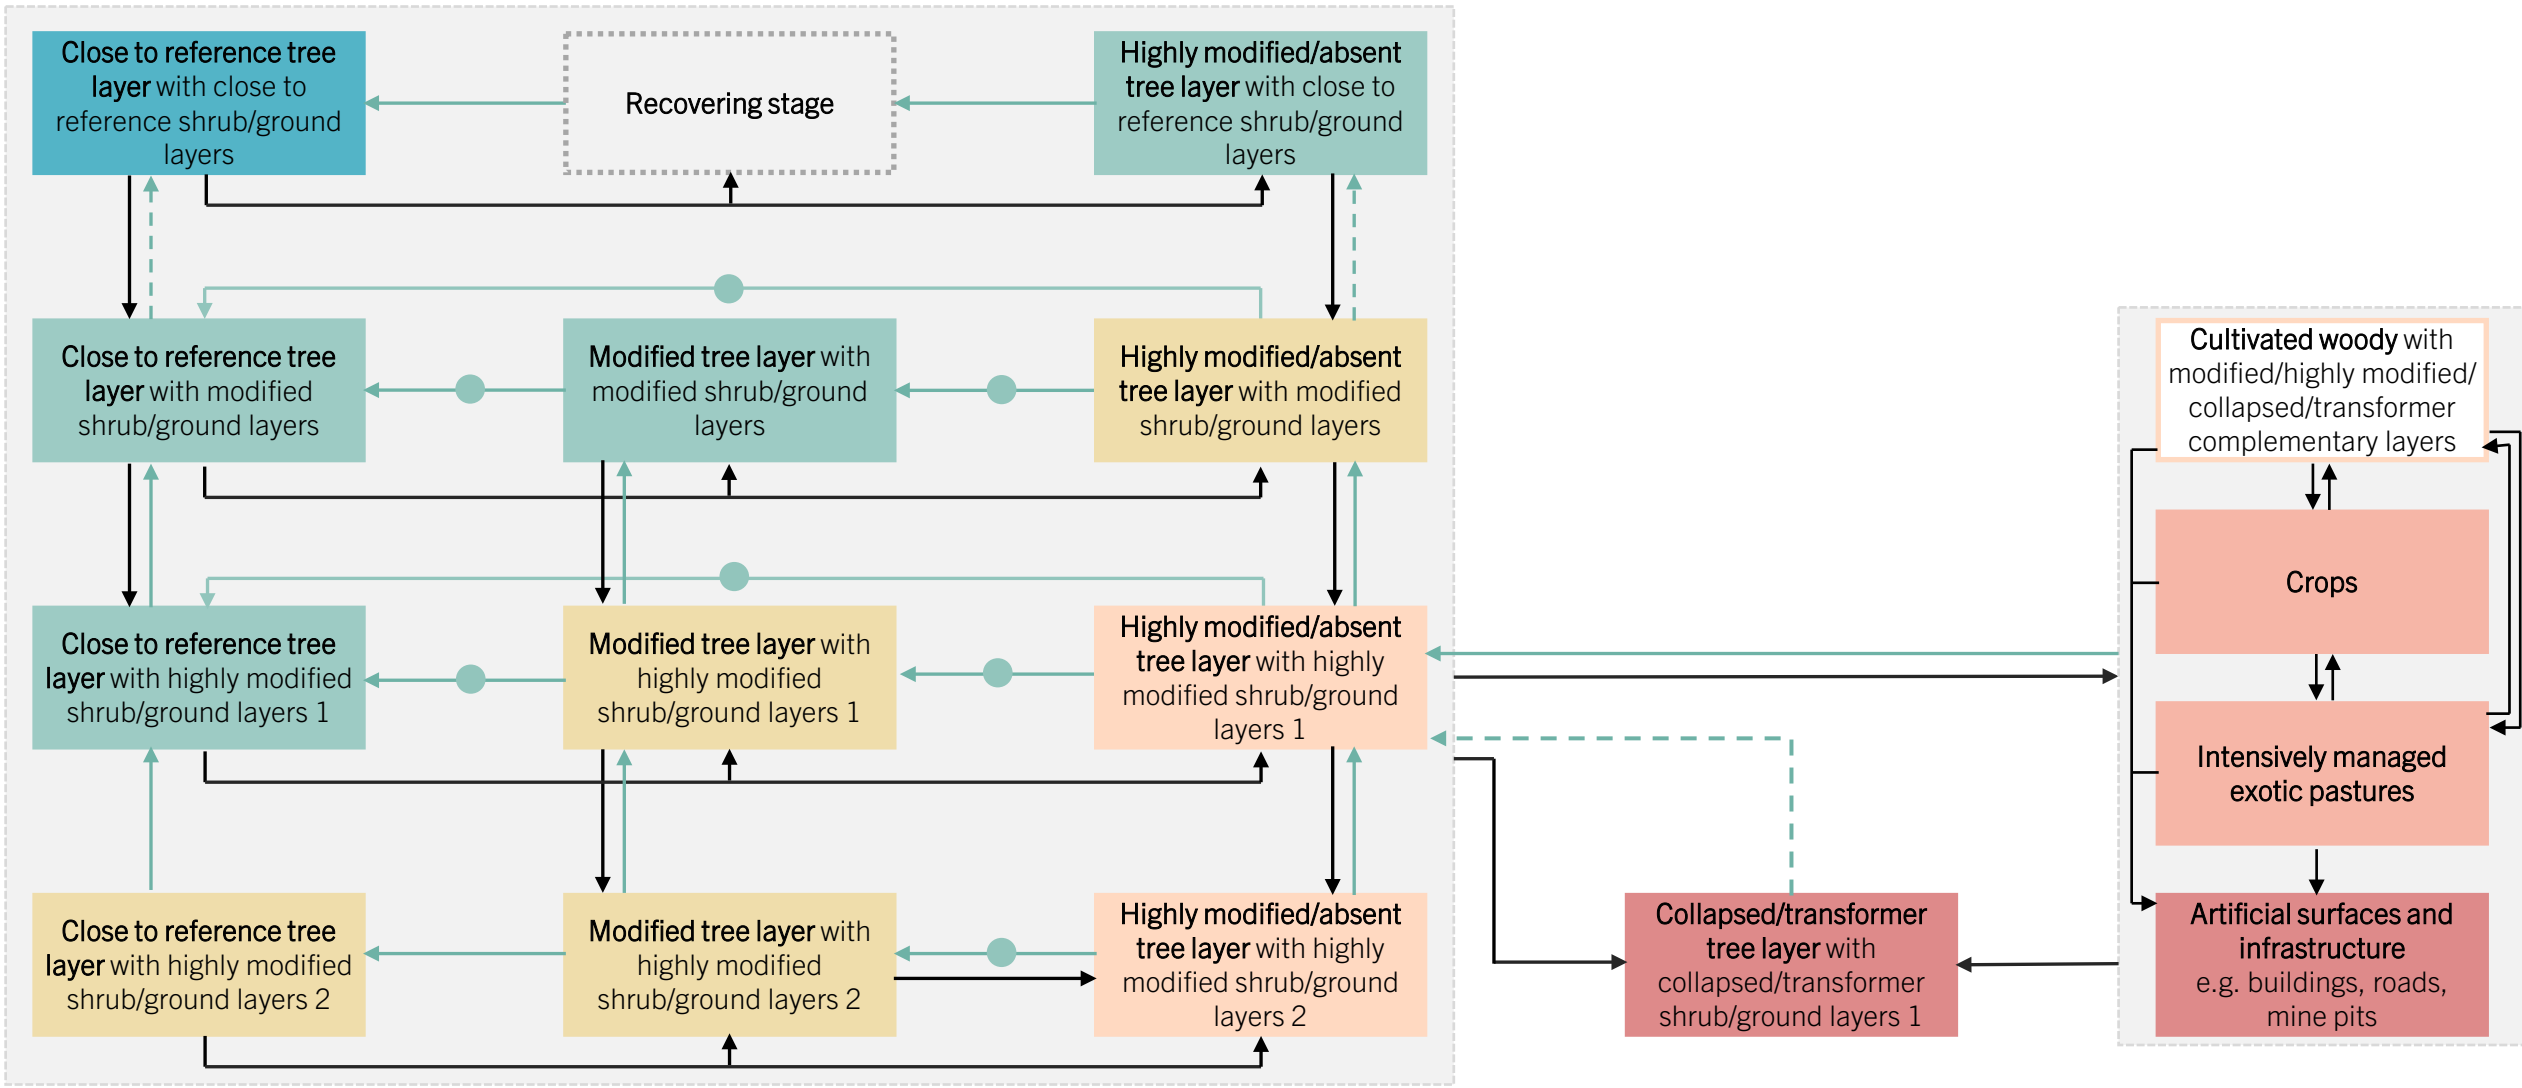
Close to reference tree layer with close to reference shrub/ground layers

Recovering stage

Highly modified/absent tree layer with close to reference shrub/ground layers

Close to reference tree layer with modified shrub/ground layers

Modified tree layer with modified shrub/ground layers

Highly modified/absent tree layer with modified shrub/ground layers

Cultivated woody with modified/highly modified/ collapsed/transformer complementary layers

Crops

Close to reference tree layer with highly modified shrub/ground layers 1

Modified tree layer with highly modified shrub/ground layers 1

Highly modified/absent tree layer with highly modified shrub/ground layers 1

Intensively managed exotic pastures

Close to reference tree layer with highly modified shrub/ground layers 2

Modified tree layer with highly modified shrub/ground layers 2

Highly modified/absent tree layer with highly modified shrub/ground layers 2

Collapsed/transformer tree layer with collapsed/transformer shrub/ground layers 1

Artificial surfaces and infrastructure e.g. buildings, roads, mine pits